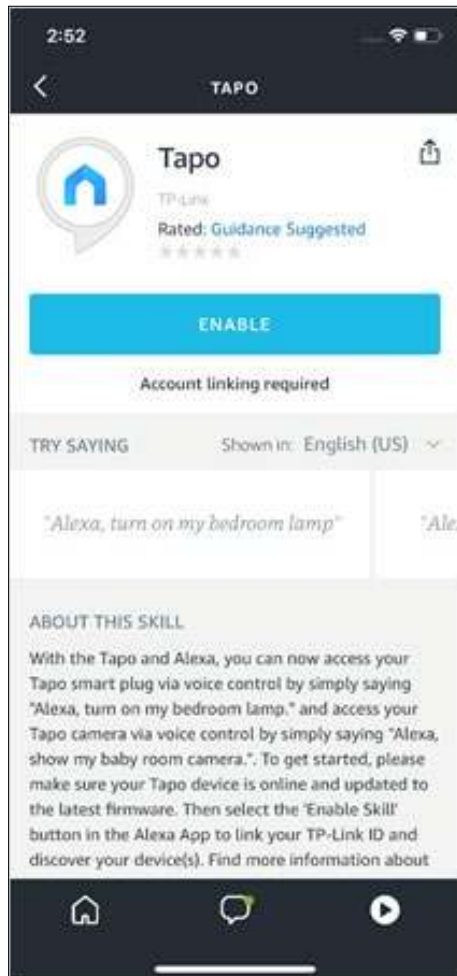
2:52

TAPO

Tapo

TP-Link

Rated: Guidance Suggested

ENABLE

Account linking required

TRY SAYING

Shown in: English (US)

"Alexa, turn on my bedroom lamp"

"Ale

ABOUT THIS SKILL

With the Tapo and Alexa, you can now access your Tapo smart plug via voice control by simply saying "Alexa, turn on my bedroom lamp." and access your Tapo camera via voice control by simply saying "Alexa, show my baby room camera.". To get started, please make sure your Tapo device is online and updated to the latest firmware. Then select the 'Enable Skill' button in the Alexa App to link your TP-Link ID and discover your device(s). Find more information about